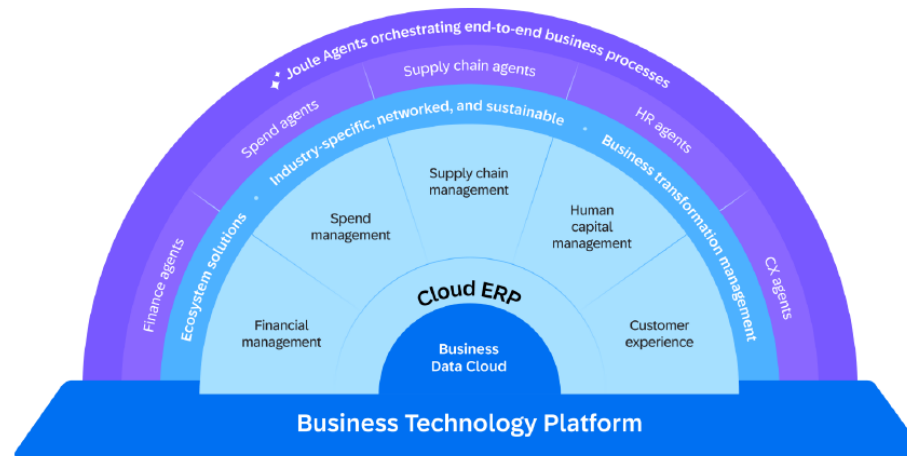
Joule Agents orchestrating end-to-end business processes

Finance agents

Spend agents

Supply chain agents

HR agents

CX agents

Ecosystem solutions • Industry-specific, networked, and sustainable • Business transformation management

Financial management

Spend management

Supply chain management

Human capital management

Customer experience

Cloud ERP

Business Data Cloud

Business Technology Platform